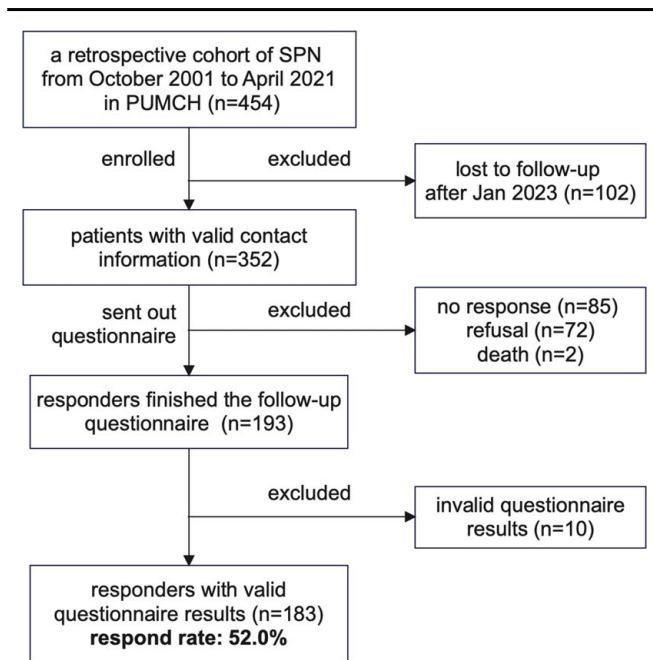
a retrospective cohort of SPN from October 2001 to April 2021 in PUMCH (n=454)

enrolled

excluded

lost to follow-up after Jan 2023 (n=102)

patients with valid contact information (n=352)

sent out questionnaire

excluded

no response (n=85)
refusal (n=72)
death (n=2)

responders finished the follow-up questionnaire (n=193)

excluded

invalid questionnaire results (n=10)

responders with valid questionnaire results (n=183)
**respond rate: 52.0%**